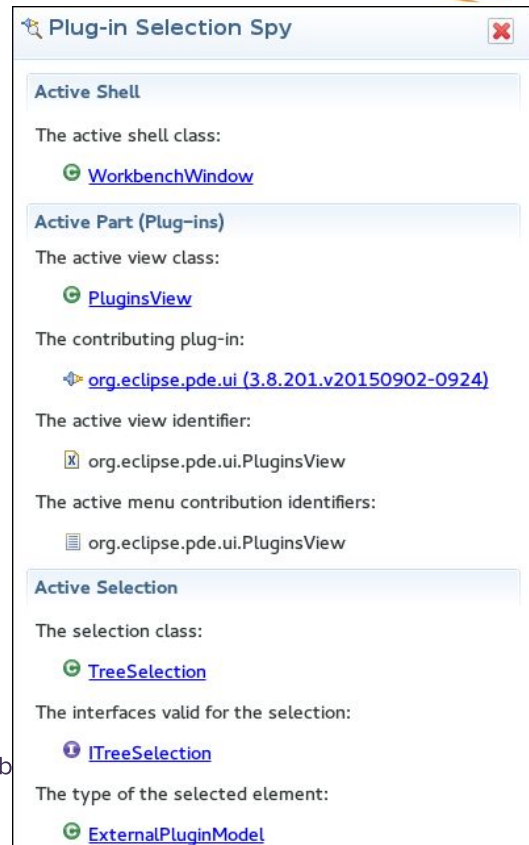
Plug-in Selection Spy

Active Shell

The active shell class:

WorkbenchWindow

Active Part (Plug-ins)

The active view class:

PluginsView

The contributing plug-in:

org.eclipse.pde.ui (3.8.201.v20150902-0924)

The active view identifier:

org.eclipse.pde.ui.PluginsView

The active menu contribution identifiers:

org.eclipse.pde.ui.PluginsView

Active Selection

The selection class:

TreeSelection

The interfaces valid for the selection:

ITreeSelection

b

The type of the selected element:

ExternalPluginModel